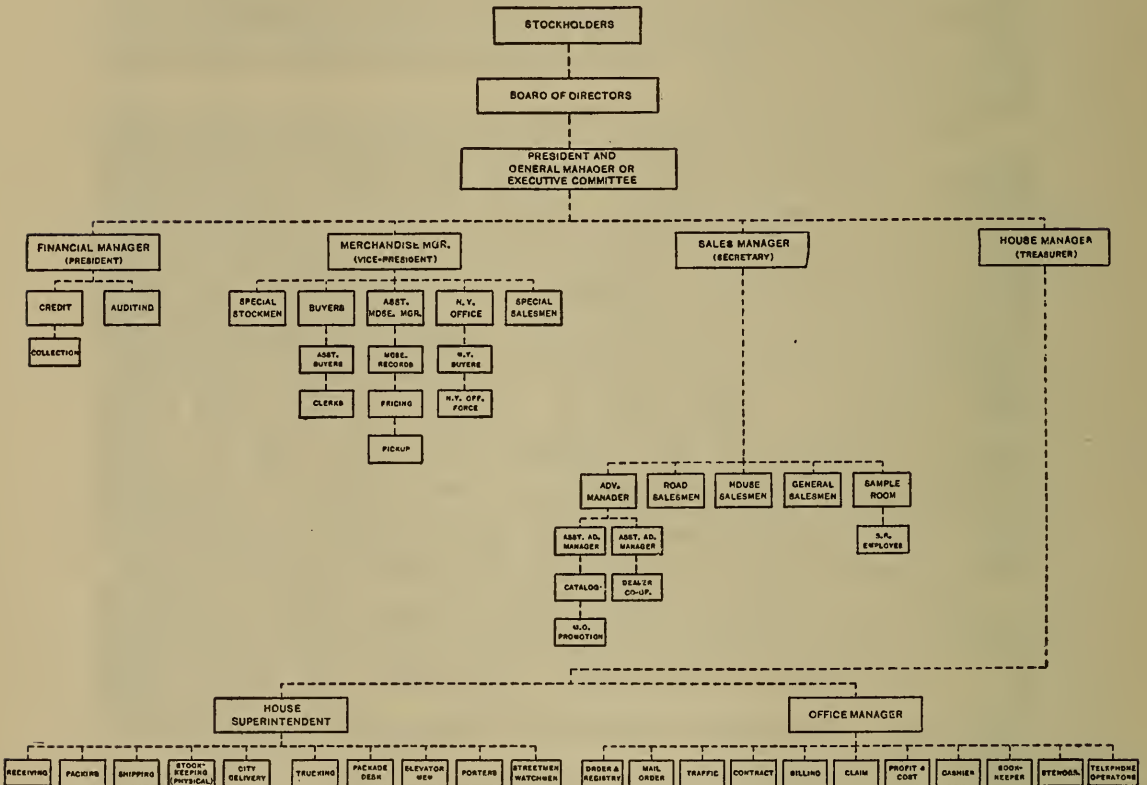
STOCKHOLDERS

BOARO OF DIRECTORS

PRESIDENT AND OENERAL MANAOER OR EXECUTIVE COMMITTEE

FINANCIAL MANAGER (PRESIDENT)

MERCHANDISE MGR. (VICE-PRESIDENT)

SALES MANAGER (SECRETARY)

HOUSE MANAGER (TREASURER)

CREDIT

AUDITINO

COLLECTION

SPECIAL STOCKMEN

BUYERS

ASST. MDSE. MGR.

N.Y. OFFICE

SPECIAL SALESMEN

ASST. BUYERS

MDSE. RECORDS

N.Y. BUYERS

CLERKS

PRICING

N.Y. OFF. FORCE

PICKUP

ADV. MANADER

ROAD SALESMEN

HOUSE SALESMEN

GENERAL SALESMEN

SAMPLE ROOM

ASST. AD. MANAGER

ASST. AD. MANAGER

S.R. EMPLOYES

CATALOG

DEALER CO-OP.

M.O. PROMOTION

HOUSE SUPERINTENDENT

OFFICE MANAGER

RECEIVING

PACKING

SHIPPING

STOCK-KEEPING (PHYSICAL)

CITY DELIVERY

TRUCKING

PACKAGE DESK

ELEVATOR MEN

PORTERS

STREETMEN WATCHMEN

ORDER & REGISTRY

MAIL ORDER

TRAFFIC

CONTRACT

BILLING

CLAIM

PROFIT & COST

CASHIER

BOOK-KEEPER

STENOGS.

TELEPHONE OPERATORS